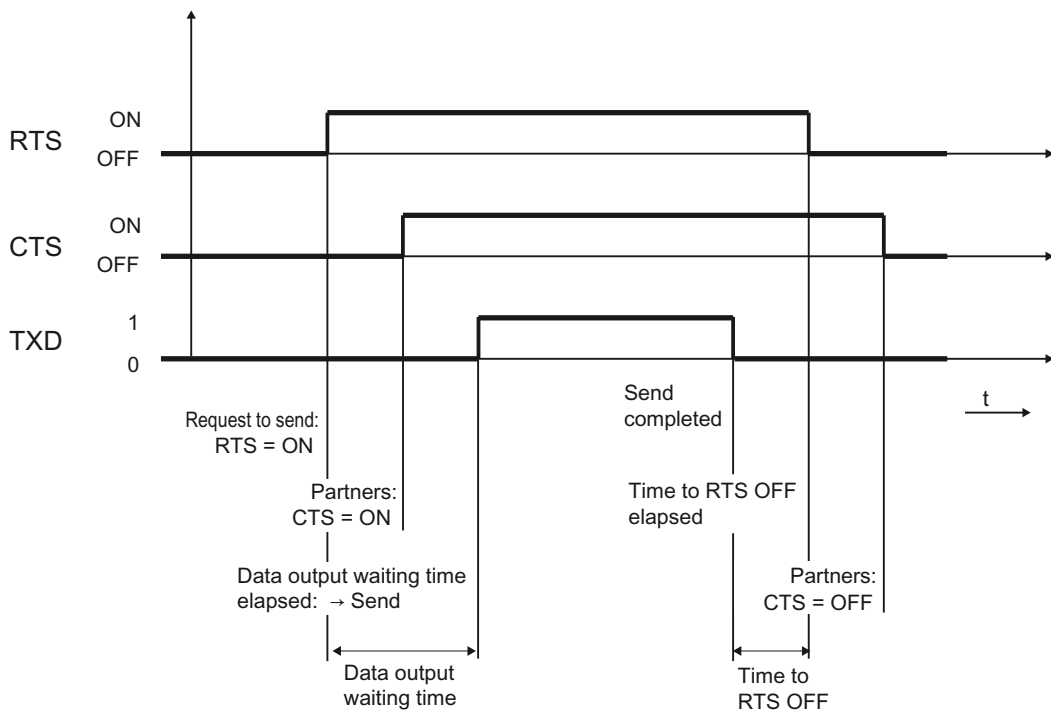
RTS ON OFF

CTS ON OFF

TXD 1 0

t

Request to send: RTS = ON

Partners: CTS = ON

Data output waiting time elapsed: → Send

Data output waiting time

Send completed

Time to RTS OFF elapsed

Partners: CTS = OFF

Time to RTS OFF